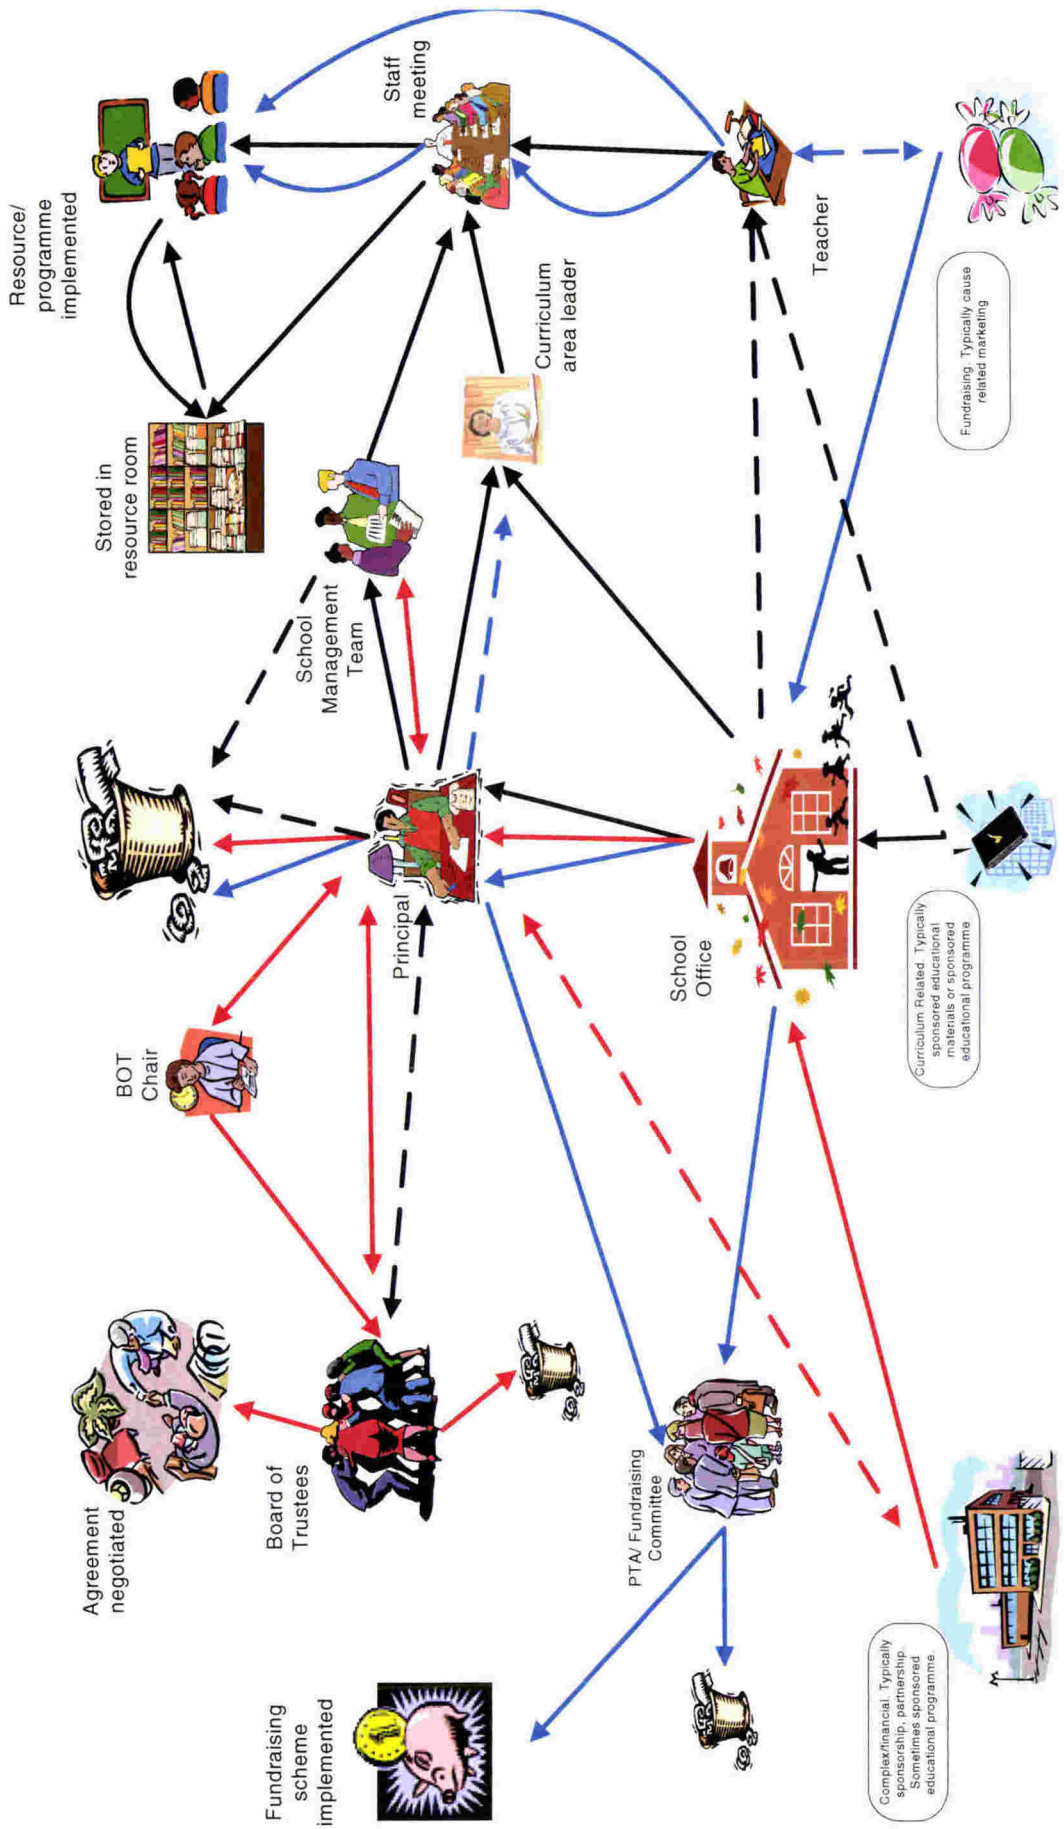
Resource/ programme implemented

Staff meeting

Stored in resource room

Curriculum area leader

Teacher

School Management Team

Fundraising. Typically cause related marketing

Principal

BOT Chair

School Office

Curriculum Related. Typically sponsored educational materials or sponsored educational programme

Agreement negotiated

Board of Trustees

PTA/ Fundraising Committee

Fundraising scheme implemented

Complex/financial. Typically sponsorship, partnership. Sometimes sponsored educational programme.